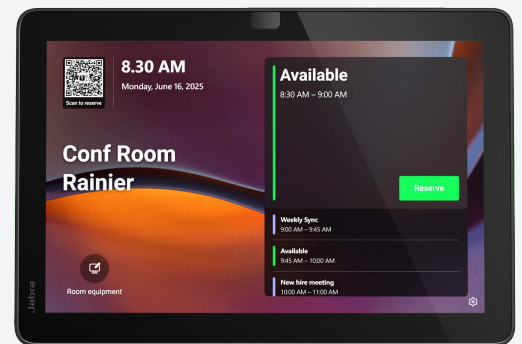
Scan to reserve

8.30 AM

Monday, June 16, 2025

Conf Room Rainier

Room equipment

Available

8:30 AM – 9:00 AM

Reserve

Weekly Sync
9:00 AM – 9:45 AM

Available
9:45 AM – 10:00 AM

New hire meeting
10:00 AM – 11:00 AM

Jabra